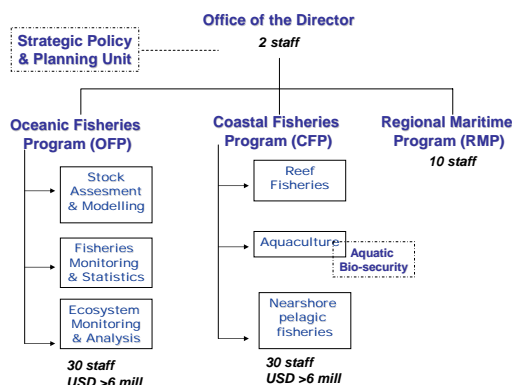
Office of the Director
2 staff

Strategic Policy & Planning Unit

Oceanic Fisheries Program (OFP)

Stock Assesment & Modelling

Fisheries Monitoring & Statistics

Ecosystem Monitoring & Analysis

30 staff
USD >6 mill

Coastal Fisheries Program (CFP)

Reef Fisheries

Aquaculture

Aquatic Bio-security

Nearshore pelagic fisheries

30 staff
USD >6 mill

Regional Maritime Program (RMP)
10 staff